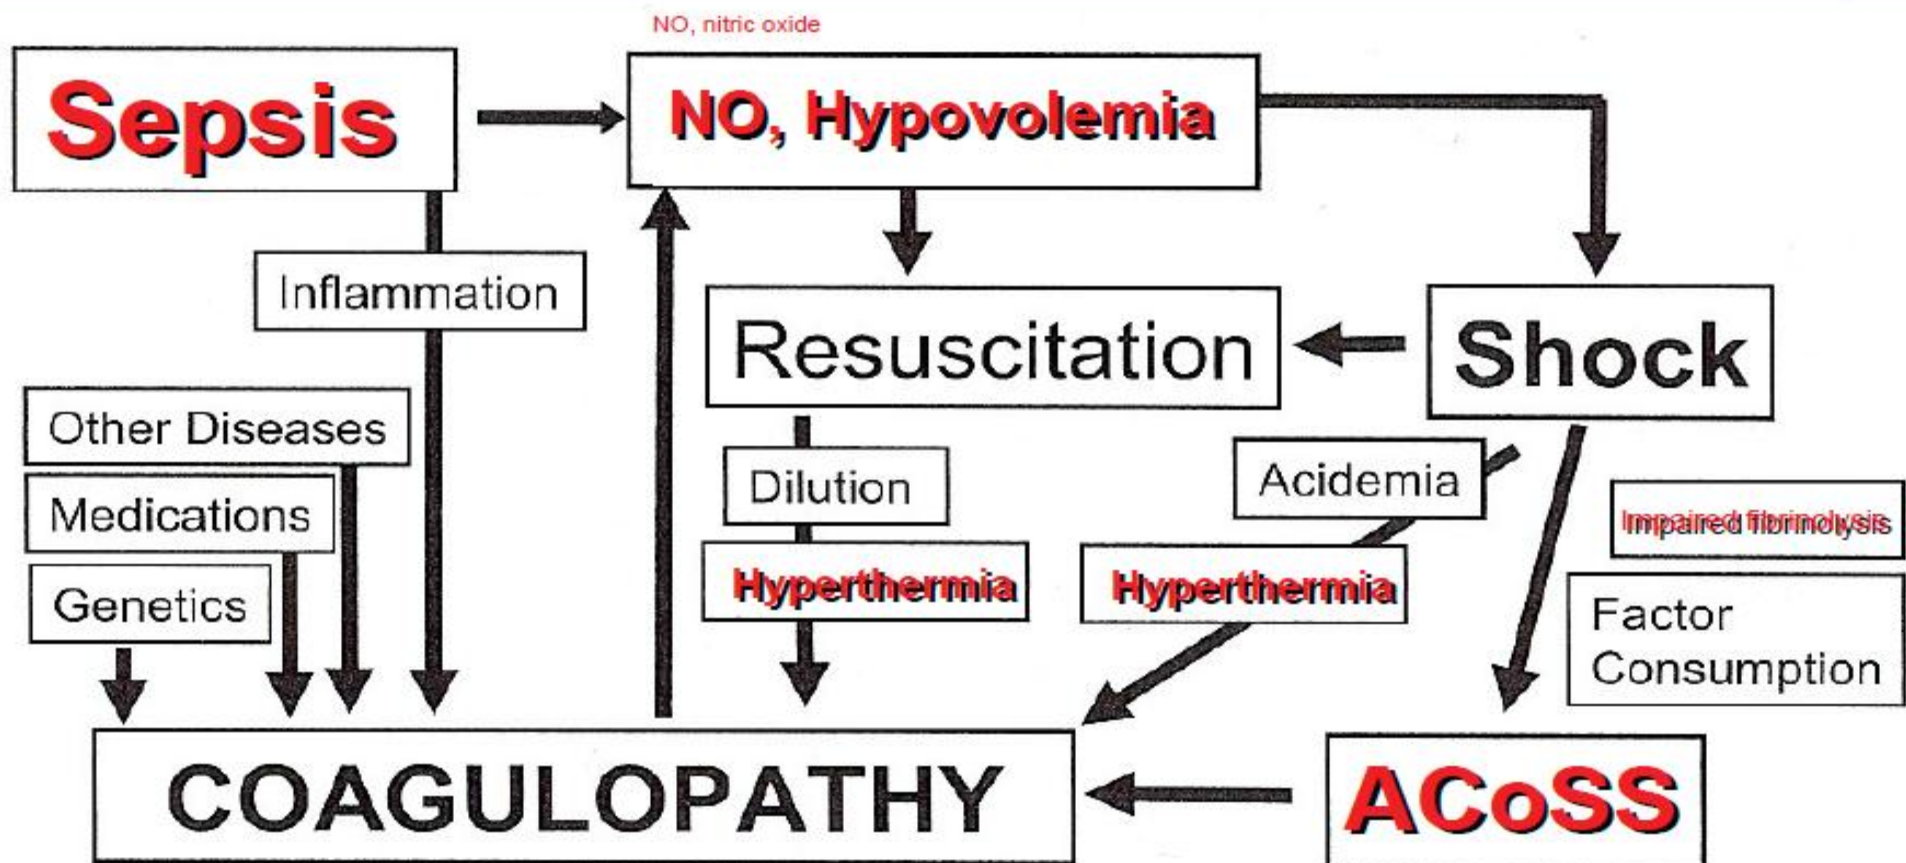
NO, nitric oxide

Sepsis

NO, Hypovolemia

Inflammation

Resuscitation

Shock

Other Diseases

Medications

Genetics

Dilution

Hyperthermia

Acidemia

Hyperthermia

Impaired fibrinolysis

Factor Consumption

COAGULOPATHY

ACoSS